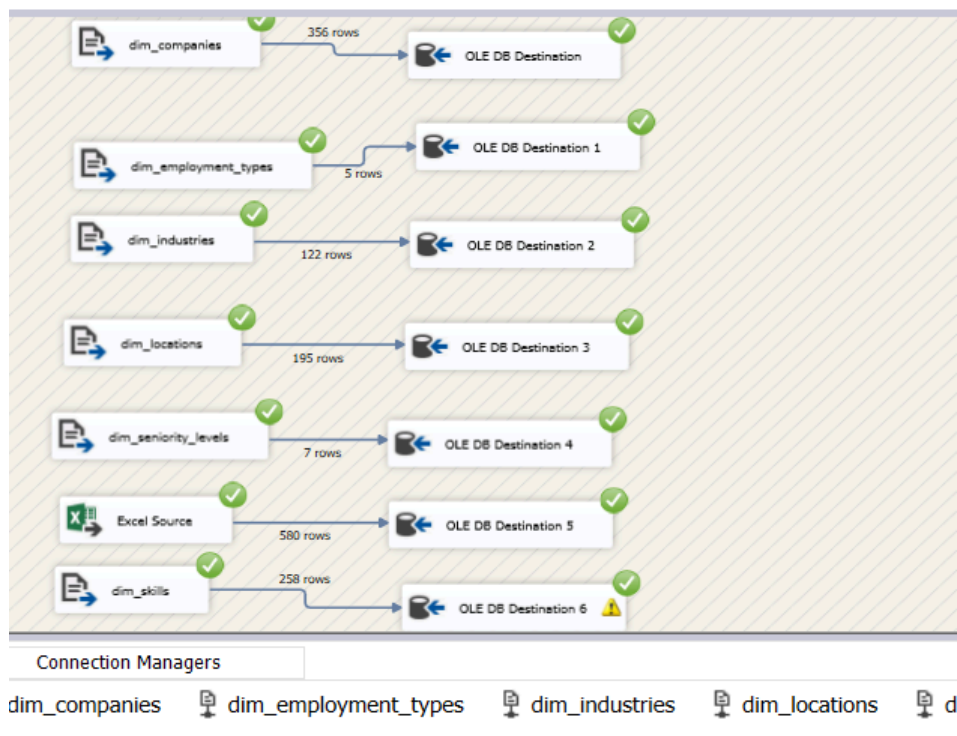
dim_companies
356 rows
OLE DB Destination

dim_employment_types
5 rows
OLE DB Destination 1

dim_industries
122 rows
OLE DB Destination 2

dim_locations
195 rows
OLE DB Destination 3

dim_seniority_levels
7 rows
OLE DB Destination 4

Excel Source
580 rows
OLE DB Destination 5

dim_skills
258 rows
OLE DB Destination 6

Connection Managers

dim_companies dim_employment_types dim_industries dim_locations d